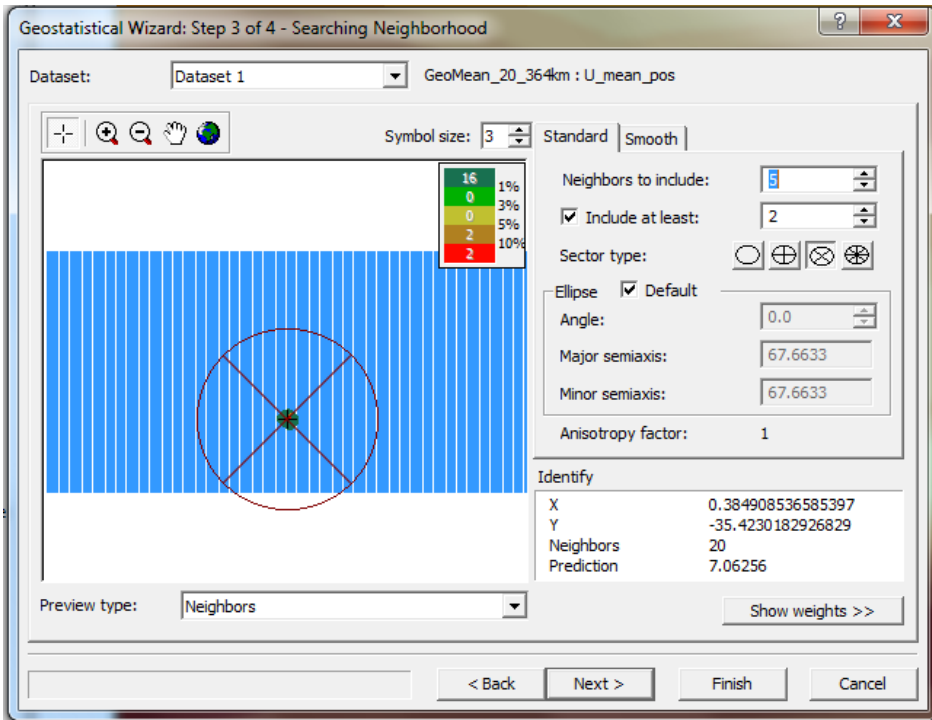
Geostatistical Wizard: Step 3 of 4 - Searching Neighborhood

?

X

Dataset: Dataset 1 GeoMean_20_364km : U_mean_pos

Symbol size: 3

Standard Smooth

| 16 | 1% |
|---|---|
| 0 | 3% |
| 0 | 5% |
| 2 | 10% |
| 2 | |

Neighbors to include: 5

Include at least: 2

Sector type:

Ellipse Default

Angle: 0.0

Major semiaxis: 67.6633

Minor semiaxis: 67.6633

Anisotropy factor: 1

Identify

| X | 0.384908536585397 |
|---|---|
| Y | -35.4230182926829 |
| Neighbors | 20 |
| Prediction | 7.06256 |

Preview type: Neighbors

Show weights >>

< Back Next > Finish Cancel